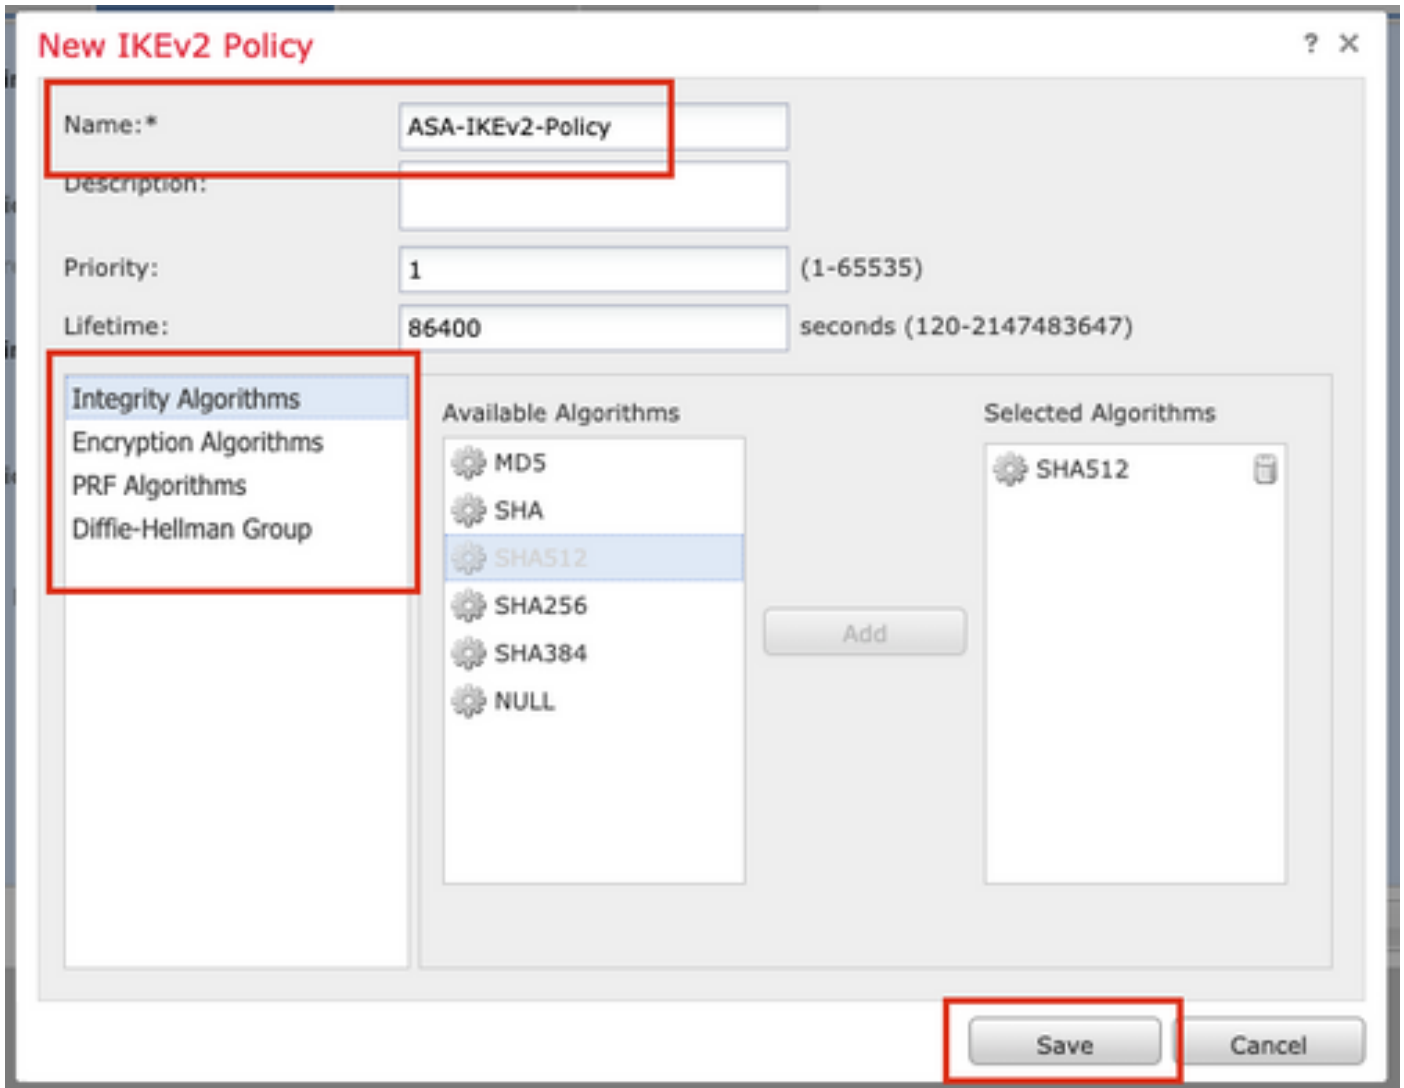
New IKEv2 Policy

? ✕

Name:* ASA-IKEv2-Policy

Description:

Priority: 1 (1-65535)

Lifetime: 86400 seconds (120-2147483647)

Integrity Algorithms
Encryption Algorithms
PRF Algorithms
Diffie-Hellman Group

Available Algorithms

MD5
SHA
SHA512
SHA256
SHA384
NULL

Add

Selected Algorithms

SHA512

Save

Cancel